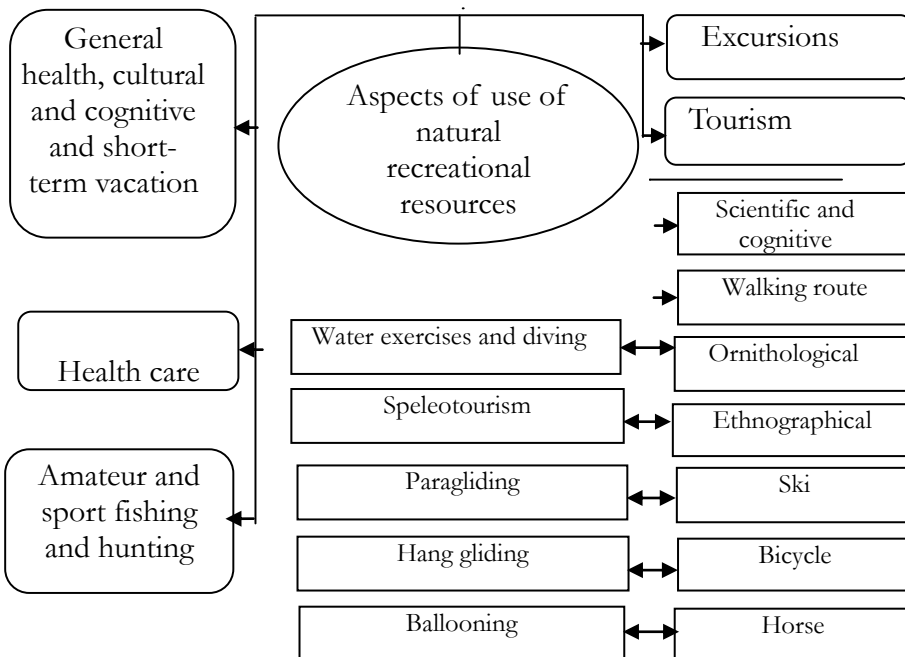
General health, cultural and cognitive and short-term vacation

Aspects of use of natural recreational resources

Excursions

Tourism

Scientific and cognitive

Walking route

Health care

Water exercises and diving

Ornithological

Speleotourism

Ethnographical

Amateur and sport fishing and hunting

Paragliding

Ski

Hang gliding

Bicycle

Ballooning

Horse